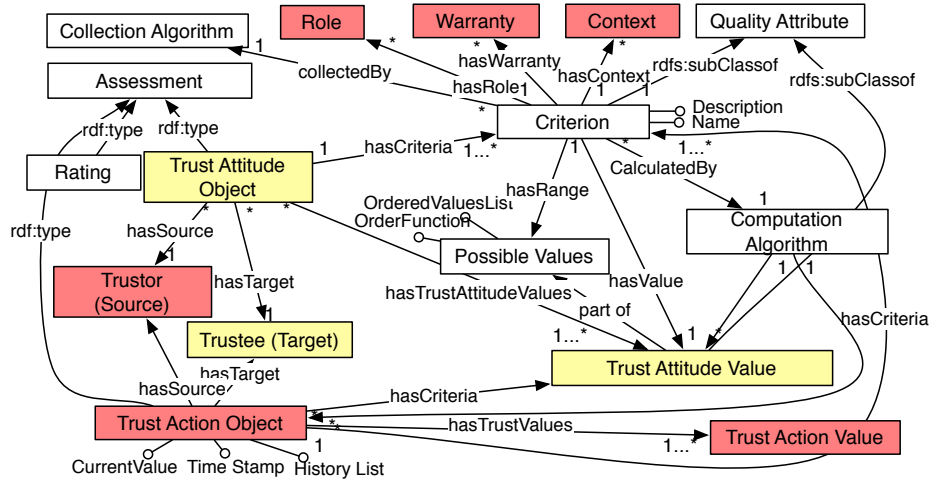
Collection Algorithm
Role
Warranty
Context
Quality Attribute
Assessment
1
*
*
*
collectedBy
hasWarranty
hasContext
rdfs:subClassof
rdfs:subClassof
hasRole
1
1
1
*
rdf:type
rdf:type
Description
Name
Criterion
1
hasCriteria
1...*
*
1...*
Rating
Trust Attitude Object
hasRange
CalculatedBy
OrderedValuesList
1
OrderFunction
*
*
*
rdf:type
hasSource
Computation Algorithm
1
Possible Values
Trustor (Source)
hasTarget
1
1
1
hasTrustAttitudeValues
hasValue
part of
hasCriteria
1...*
1
*
Trustee (Target)
Trust Attitude Value
hasSource
hasTarget
hasCriteria
Trust Action Object
*
*
hasTrustValues
1
1...*
Trust Action Value
CurrentValue
Time Stamp
History List